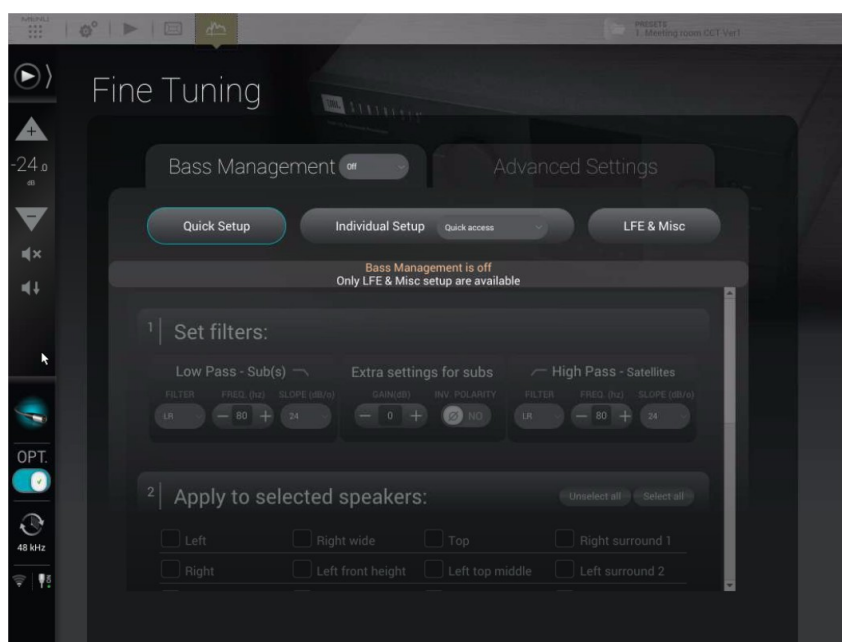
MENU

PRESETS
1. Meeting room CCT Ver1

Fine Tuning

-24.0
dB

OPT.

48 kHz

Bass Management Off

Advanced Settings

Quick Setup

Individual Setup Quick access

LFE & Misc

Bass Management is off
Only LFE & Misc setup are available

1 Set filters:

Low Pass - Sub(s)
FILTER FREQ. (hz) SLOPE (dB/o)
LR 80 24

Extra settings for subs
GAIN(dB) INV. POLARITY
0 NO

High Pass - Satellites
FILTER FREQ. (hz) SLOPE (dB/o)
LR 80 24

2 Apply to selected speakers:

Unselect all Select all

Left
Right wide
Top
Right surround 1
Right
Left front height
Left top middle
Left surround 2